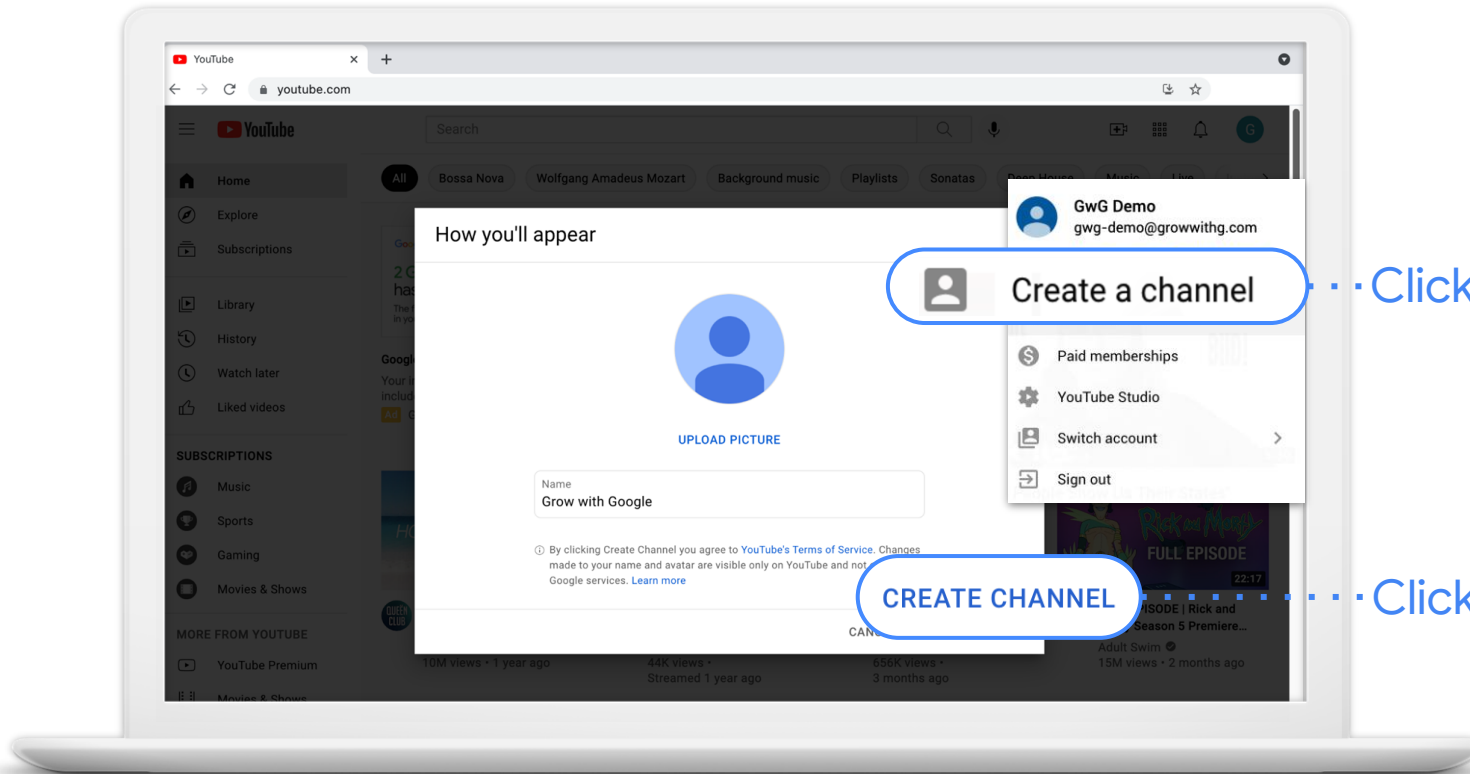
YouTube
youtube.com
YouTube
Search
Home
Explore
Subscriptions
Library
History
Watch later
Liked videos
SUBSCRIPTIONS
Music
Sports
Gaming
Movies & Shows
MORE FROM YOUTUBE
YouTube Premium
Movies & Shows
All
Bossa Nova
Wolfgang Amadeus Mozart
Background music
Playlists
Sonatas
Deep House
Music
Live

How you'll appear

UPLOAD PICTURE

Name
Grow with Google

By clicking Create Channel you agree to YouTube's Terms of Service. Changes made to your name and avatar are visible only on YouTube and not Google services. Learn more

CANC
CREATE CHANNEL
Click

GwG Demo
gwg-demo@growwithg.com
Create a channel
Click
Paid memberships
YouTube Studio
Switch account
Sign out

FULL EPISODE
22:17
EPISODE | Rick and Season 5 Premiere...
Adult Swim
15M views • 2 months ago
10M views • 1 year ago
44K views • Streamed 1 year ago
656K views • 3 months ago